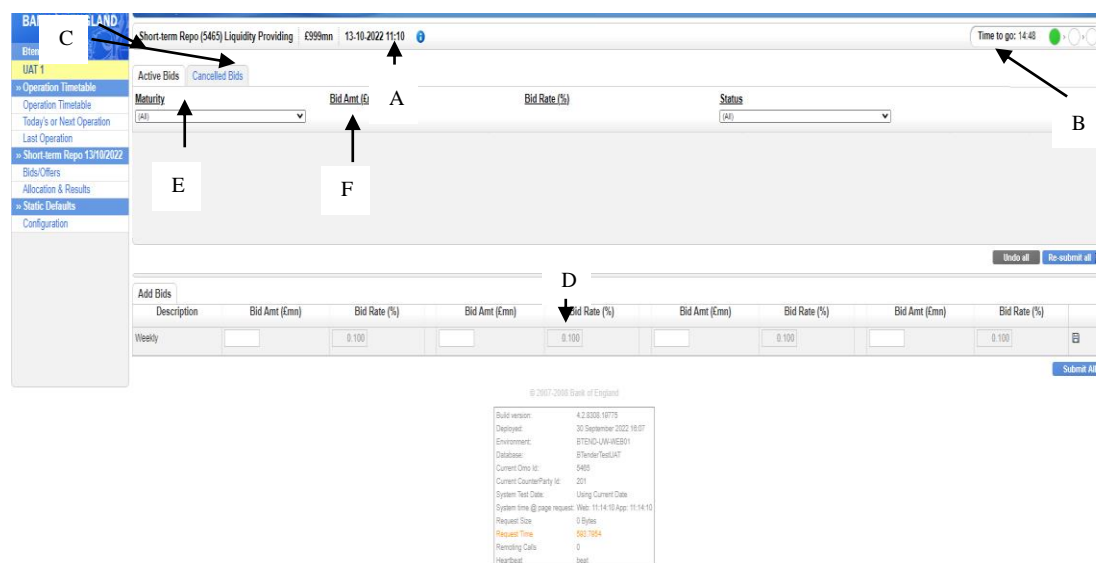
BANK OF ENGLAND
Bten
UAT 1
» Operation Timetable
Operation Timetable
Today's or Next Operation
Last Operation
» Short-term Repo 13/10/2022
Bids/Offers
Allocation & Results
» Static Defaults
Configuration

C

Short-term Repo (5465) Liquidity Providing | £999mn | 13-10-2022 11:10

Time to go: 14:48

A

B

Active Bids | Cancelled Bids

| Maturity | Bid Amt (£mn) | Bid Rate (%) | Status |
|---|---|---|---|
| (All) | | | (All) |

E

F

Undo all | Re-submit all

D

Add Bids

| Description | Bid Amt (£mn) | Bid Rate (%) | Bid Amt (£mn) | Bid Rate (%) | Bid Amt (£mn) | Bid Rate (%) | Bid Amt (£mn) | Bid Rate (%) |
|---|---|---|---|---|---|---|---|---|
| Weekly | | 0.100 | | 0.100 | | 0.100 | | 0.100 |

Submit All

© 2007-2008 Bank of England

| Build version: | 4.2.8308.18775 |
|---|---|
| Deployed: | 30 September 2022 16:07 |
| Environment: | BTEND-UW-WEB01 |
| Database: | BTenderTestUAT |
| Current Omo Id: | 5465 |
| Current CounterParty Id: | 201 |
| System Test Date: | Using Current Date |
| System time @ page request: | Web: 11:14:10 App: 11:14:10 |
| Request Size: | 0 Bytes |
| Request Time | 560.7854 |
| Remoting Calls: | 0 |
| Heartbeat: | beat |